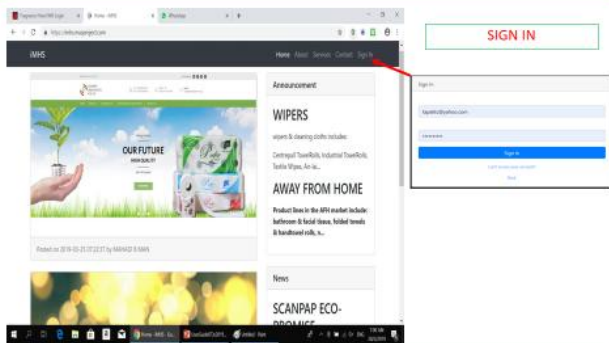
iMHS

Home About Services Contact Sign In

SIGN IN

Announcement

WIPERS

wipers & cleaning cloths includes:

Centrepull TowelRolls, Industrial TowelRolls, Textile Wipes, An ia...

AWAY FROM HOME

Product lines in the AFH market include: bathroom & facial tissue, folded towels & handtowel rolls, n...

OUR FUTURE

Posted on 2019-03-25 07:22:57 by MAHADI B MAN

News

SCANPAP ECO-PROMISE

Sign In

Sign In

Home